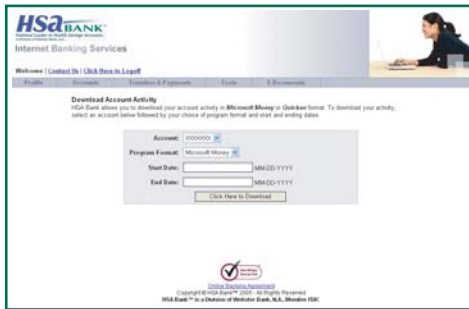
HSA BANK

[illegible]

Internet Banking Services

Welcome | Contact Us | Click Here to Logoff

Profile | Accounts | Transfers & Payments | Tools | E-Documents

Download Account Activity

HSA Bank allows you to download your account activity in Microsoft Money or Quicken format. To download your activity, select an account below followed by your choice of program format and start and ending dates.

Account: XXXXXXX

Program Format: Microsoft Money

Start Date: MM-DD-YYYY

End Date: MM-DD-YYYY

Click Here to Download

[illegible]

Online Banking Agreement

Copyright © HSA Bank™ 2005 - All Rights Reserved

HSA Bank™ is a Division of Webster Bank, N.A., Member FDIC